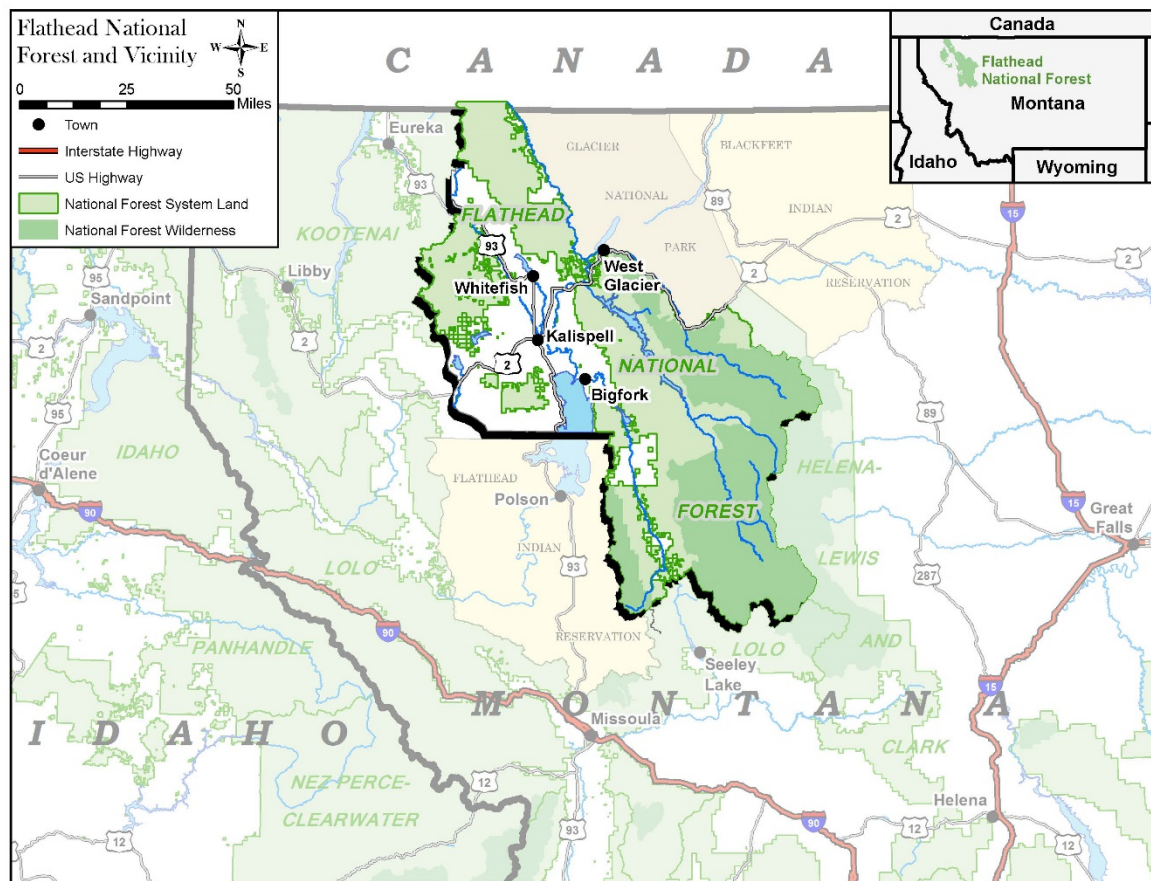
Flathead National Forest and Vicinity

N
W E
S

0 25 50 Miles

Town
Interstate Highway
US Highway
National Forest System Land
National Forest Wilderness

C A N A D A

Canada
Flathead National Forest
Montana
Idaho
Wyoming

Eureka
93
GLACIER
NATIONAL
PARK
BLACKFEET
INDIAN
RESERVATION
89
2
15
2
FLATHEAD
KOOTENAI
93
Libby
95
Sandpoint
West Glacier
Whitefish
2
2
Kalispell
2
NATIONAL
Bigfork
95
89
Coeur d'Alene
IDAHO
HELENA-
FLATHEAD
Polson
90
INDIAN
FOREST
15
Great Falls
LOLO
93
LEWIS
287
RESERVATION
AND
PANHANDLE
90
LOLO
Seeley Lake
15
M O N T A N A
I D A H O
Missoula
CLARK
NEZ PERCE-
12
CLEARWATER
93
90
Helena
12
12